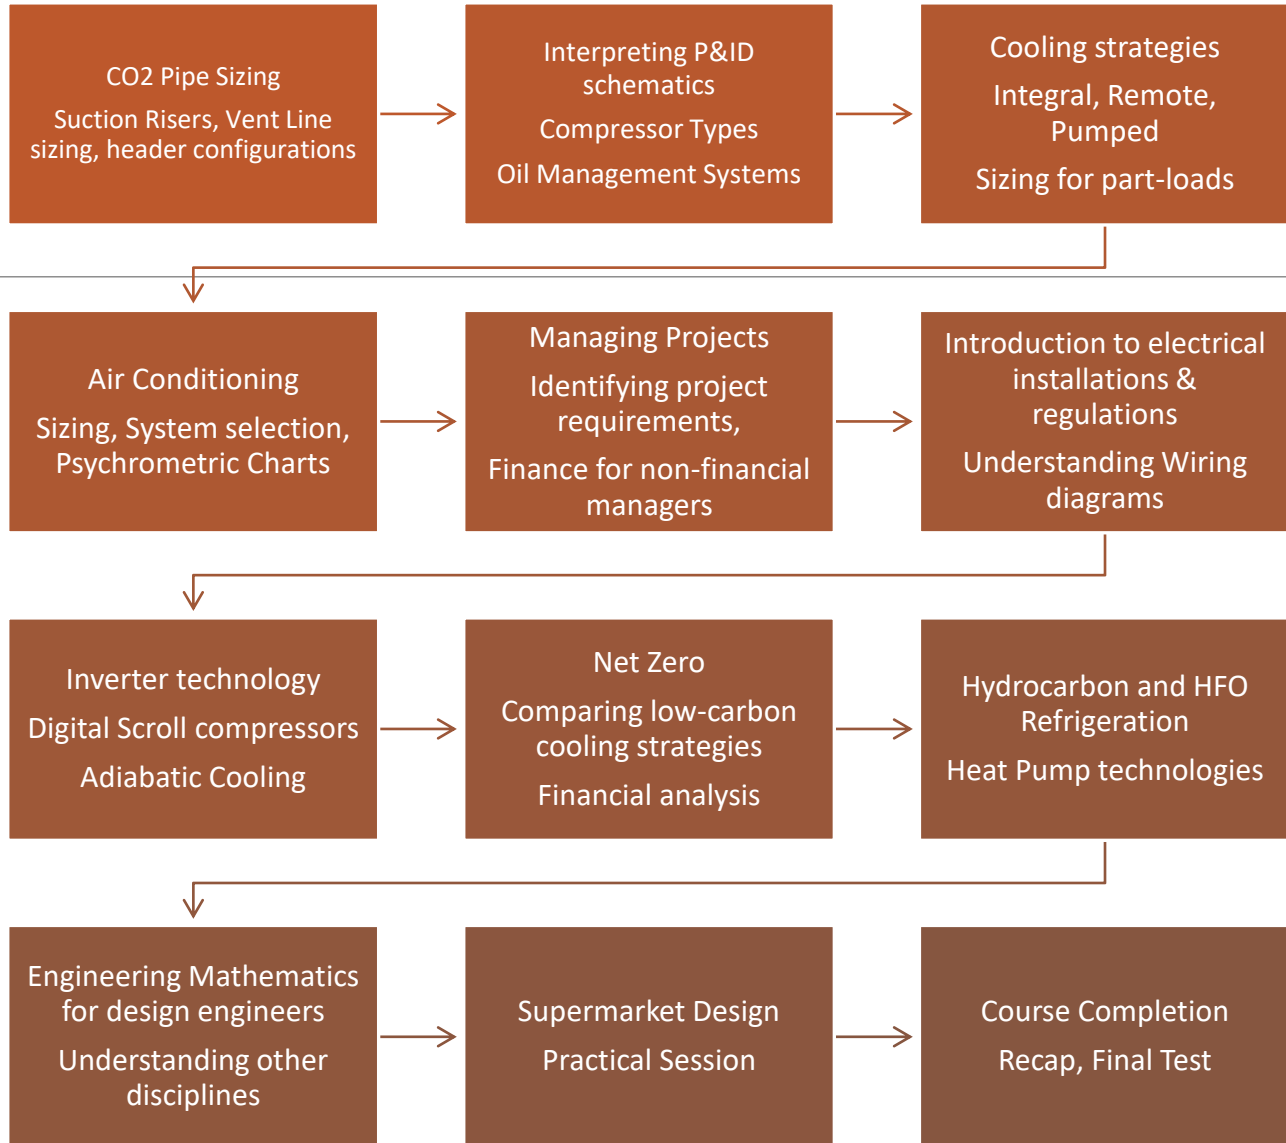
CO2 Pipe Sizing

Suction Risers, Vent Line sizing, header configurations

Interpreting P&ID schematics

Compressor Types

Oil Management Systems

Cooling strategies

Integral, Remote, Pumped

Sizing for part-loads

Air Conditioning

Sizing, System selection, Psychrometric Charts

Managing Projects

Identifying project requirements,

Finance for non-financial managers

Introduction to electrical installations & regulations

Understanding Wiring diagrams

Inverter technology

Digital Scroll compressors

Adiabatic Cooling

Net Zero

Comparing low-carbon cooling strategies

Financial analysis

Hydrocarbon and HFO Refrigeration

Heat Pump technologies

Engineering Mathematics for design engineers

Understanding other disciplines

Supermarket Design

Practical Session

Course Completion

Recap, Final Test